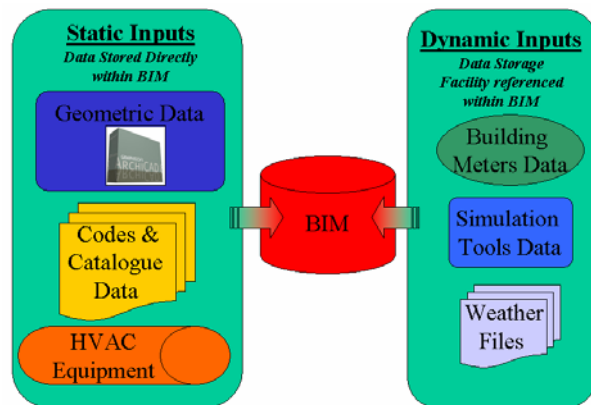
Static Inputs
Data Stored Directly within BIM

Geometric Data

ARCHICAD

Codes & Catalogue Data

HVAC Equipment

BIM

Dynamic Inputs
Data Storage Facility referenced within BIM

Building Meters Data

Simulation Tools Data

Weather Files